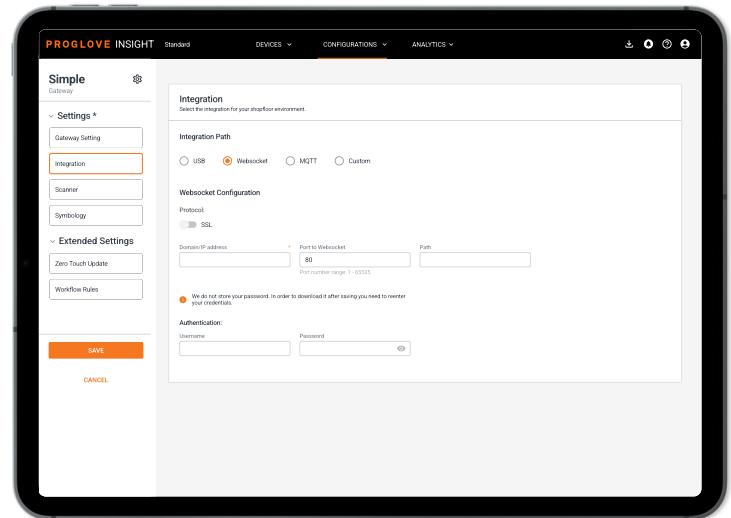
PROGLOVE INSIGHT Standard

DEVICES

CONFIGURATIONS

ANALYTICS

Simple
Gateway

Settings *

Gateway Setting

Integration

Scanner

Symbology

Extended Settings

Zero Touch Update

Workflow Rules

SAVE

CANCEL

Integration
Select the integration for your shopfloor environment.

Integration Path

USB Websocket MQTT Custom

Websocket Configuration

Protocol:

SSL

Domain/IP address *

Port to Websocket
80
Port number range: 1 - 65535

Path

We do not store your password. In order to download it after saving you need to reenter your credentials.

Authentication:

Username

Password